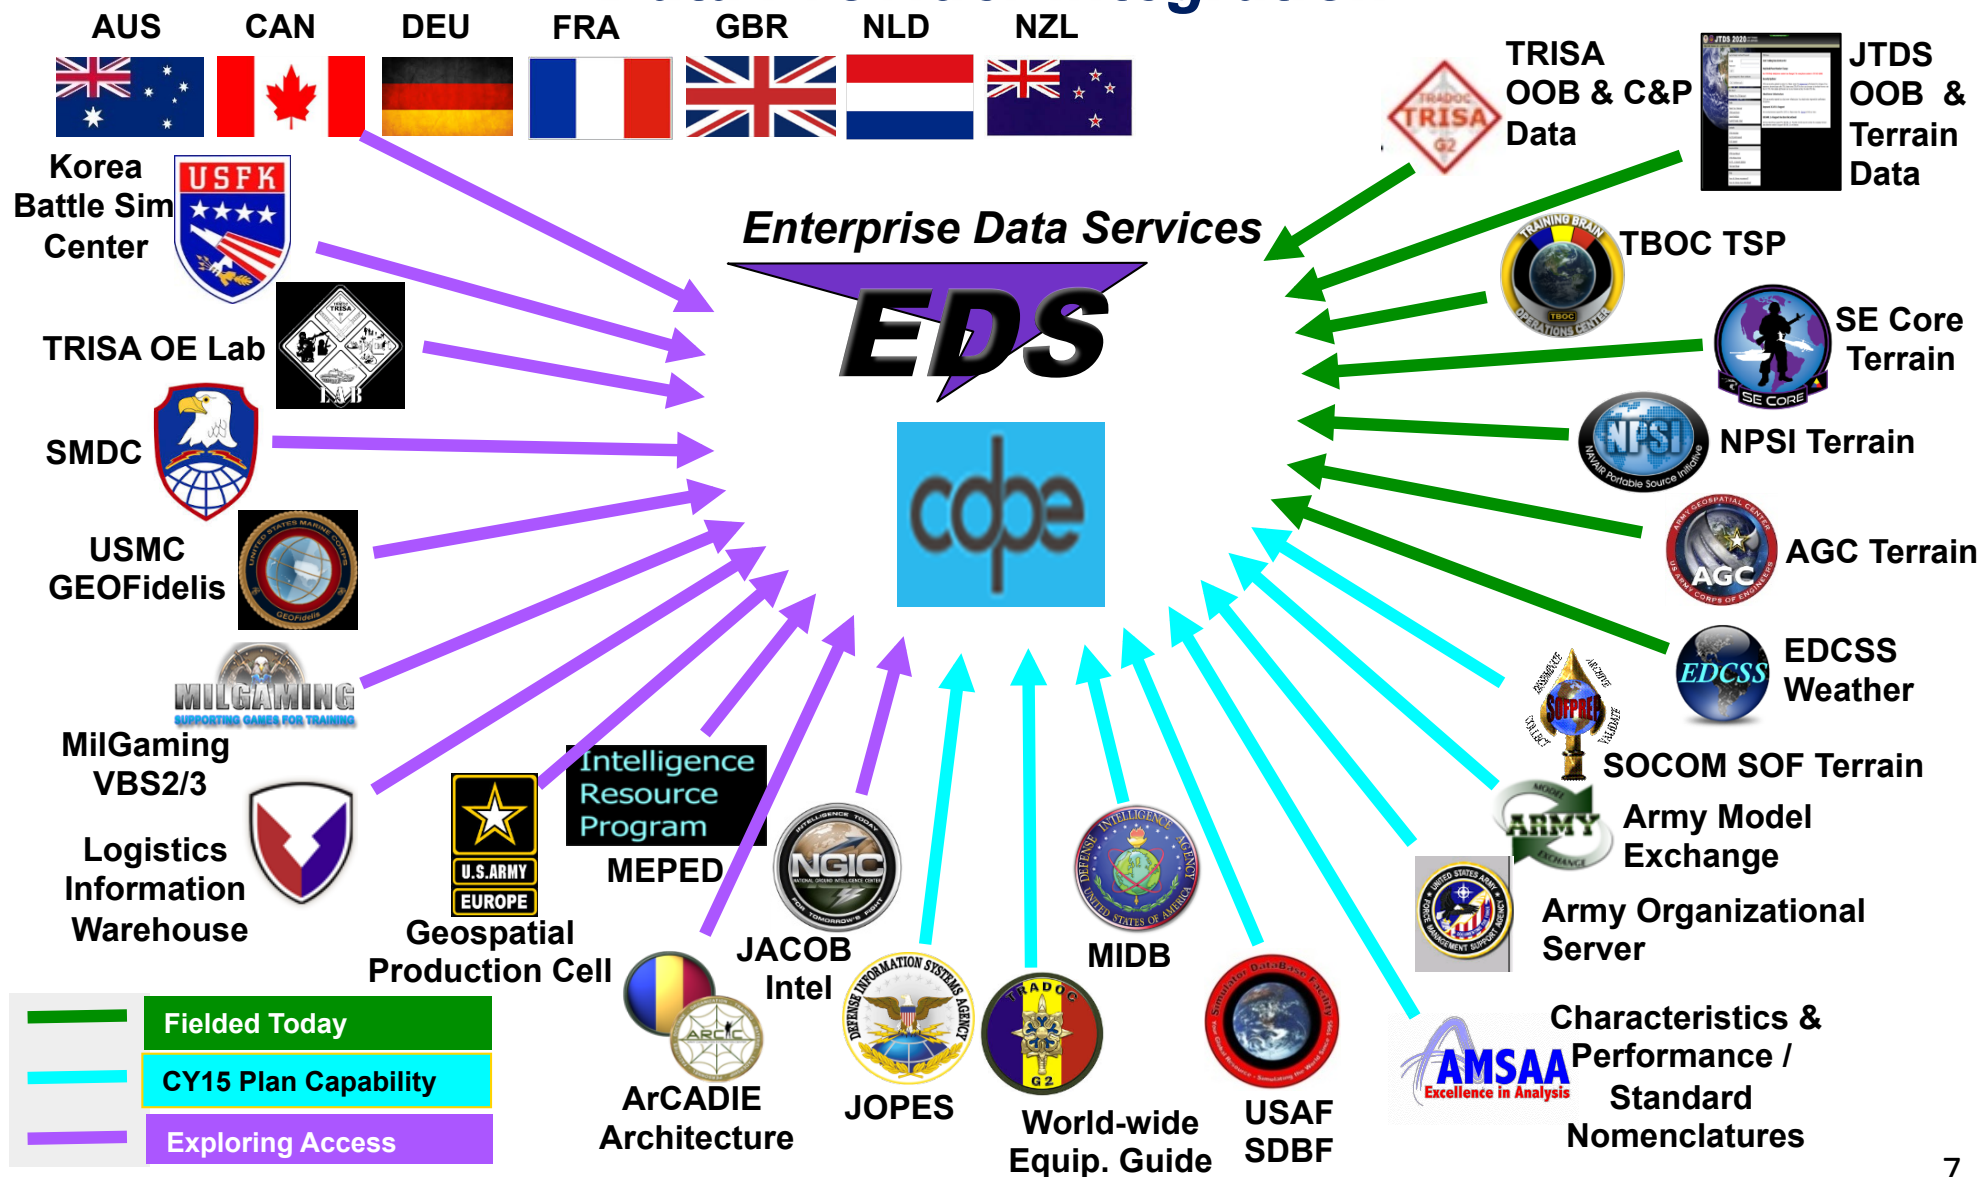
AUS CAN DEU FRA GBR NLD NZL

Korea Battle Sim Center

USFK

TRISA OE Lab

SMDC

USMC GEOFidelis

MILGAMING SUPPORTING GAMES FOR TRAINING

MilGaming VBS2/3

Logistics Information Warehouse

U.S. ARMY EUROPE

Geospatial Production Cell

Intelligence Resource Program

MEPED

JACOB Intel

NGIC

ArCADIE Architecture

JOPES

World-wide Equip. Guide

MIDB

USAF SDBF

Enterprise Data Services

EDS

cdpe

TRISA OOB & C&P Data

JTDS OOB & Terrain Data

TBOC TSP

SE Core Terrain

NPSI Terrain

AGC Terrain

EDCSS Weather

SOCOM SOF Terrain

Army Model Exchange

Army Organizational Server

AMSAA Excellence in Analysis

Characteristics & Performance / Standard Nomenclatures

Fielded Today

CY15 Plan Capability

Exploring Access

7